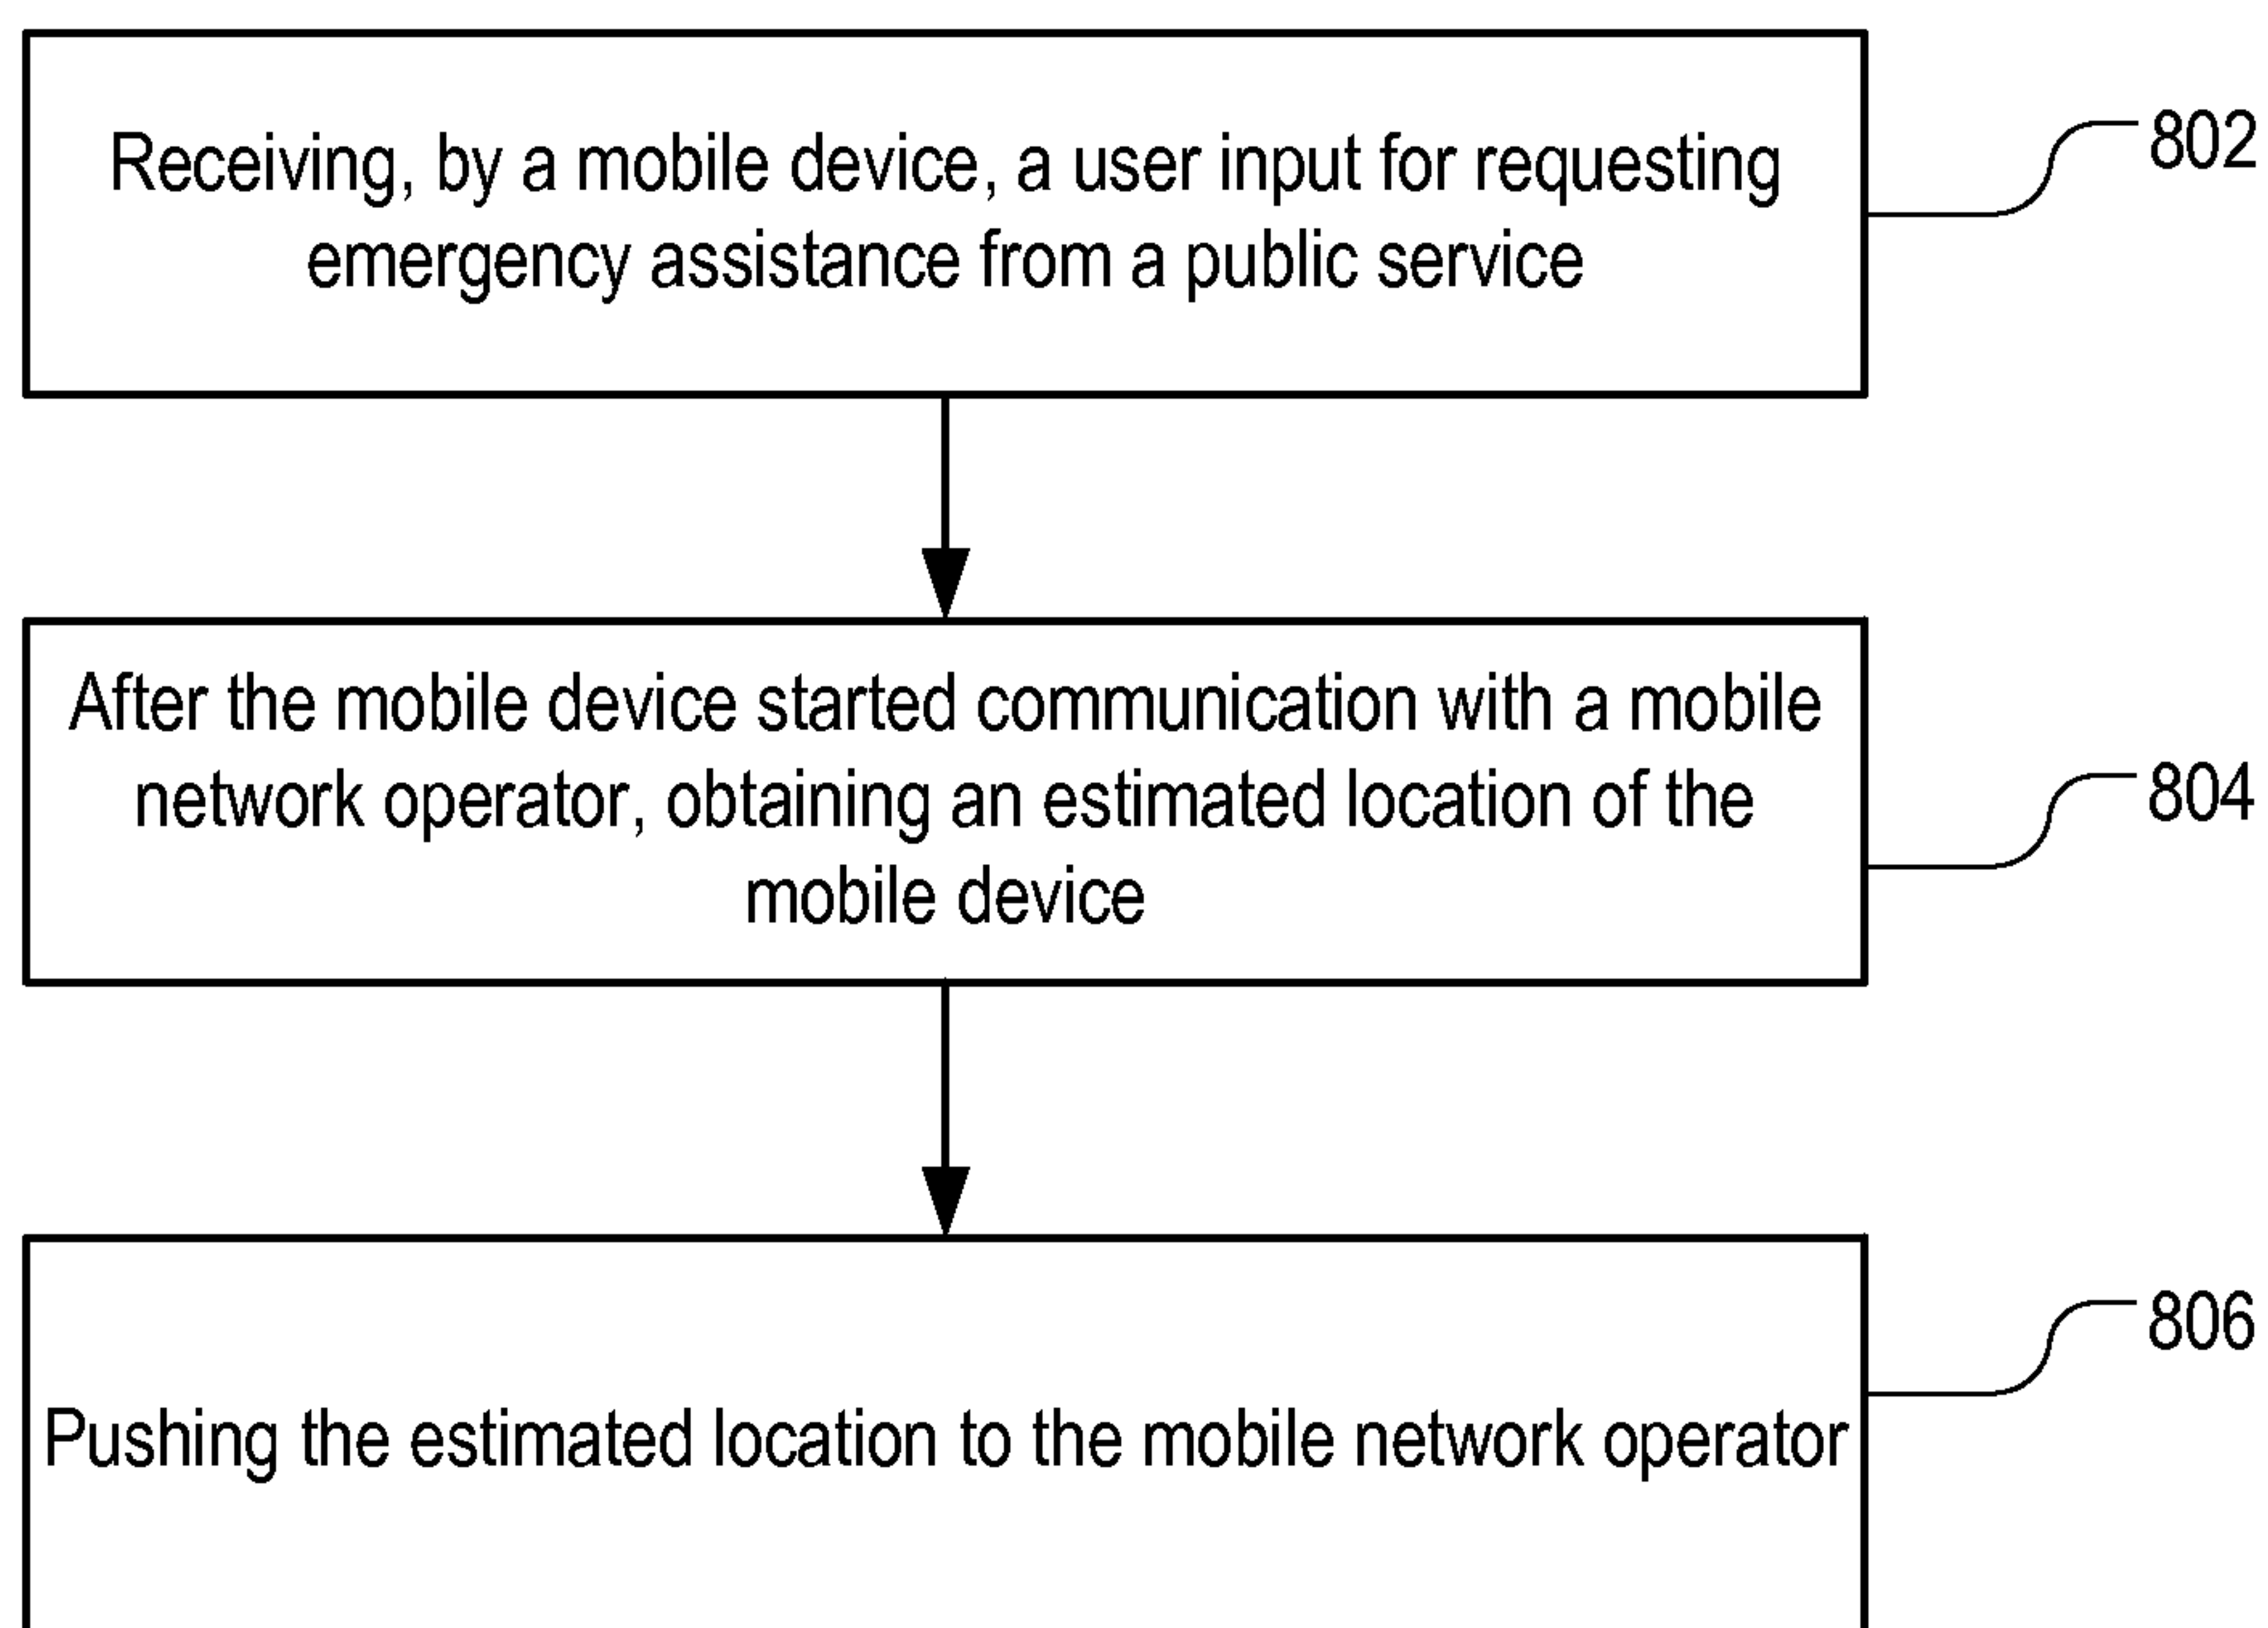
Receiving, by a mobile device, a user input for requesting emergency assistance from a public service

802

After the mobile device started communication with a mobile network operator, obtaining an estimated location of the mobile device

804

806

Pushing the estimated location to the mobile network operator